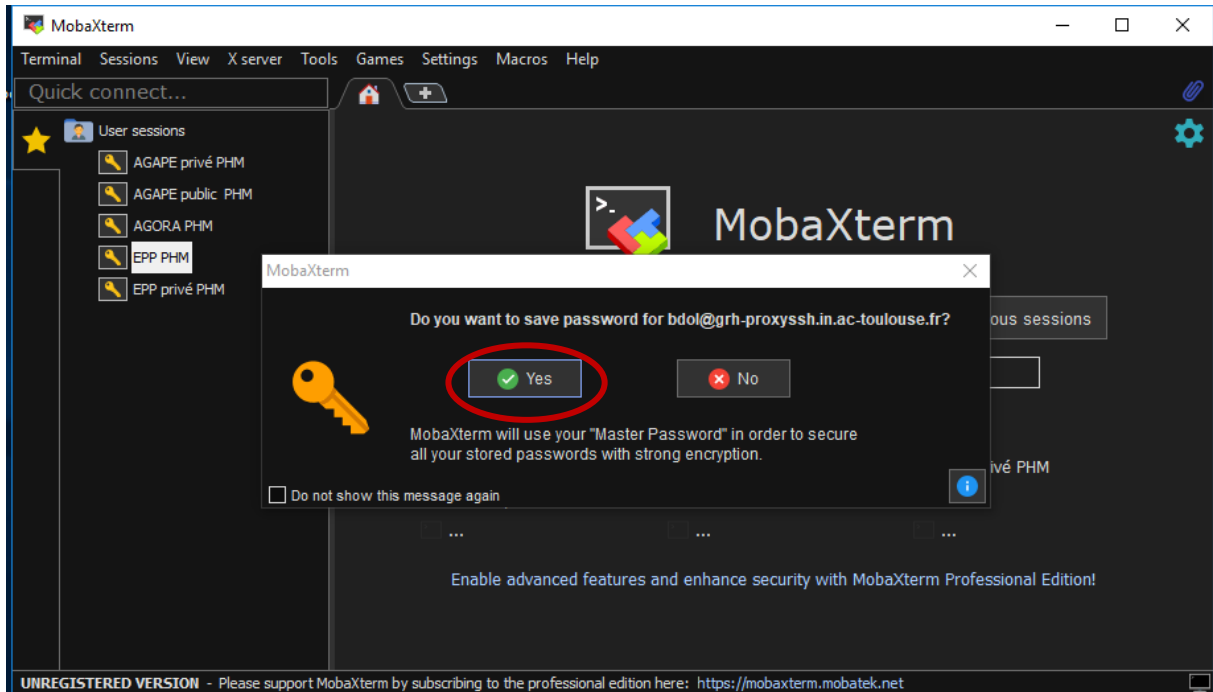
MobaXterm

Terminal Sessions View X server Tools Games Settings Macros Help

Quick connect...

User sessions
AGAPE privé PHM
AGAPE public PHM
AGORA PHM
EPP PHM
EPP privé PHM

MobaXterm

ous sessions

ivé PHM

MobaXterm

Do you want to save password for bdol@grh-proxyssh.in.ac-toulouse.fr?

Yes

No

MobaXterm will use your "Master Password" in order to secure all your stored passwords with strong encryption.

Do not show this message again

...
...
...

Enable advanced features and enhance security with MobaXterm Professional Edition!

UNREGISTERED VERSION - Please support MobaXterm by subscribing to the professional edition here: https://mobaxterm.mobatek.net